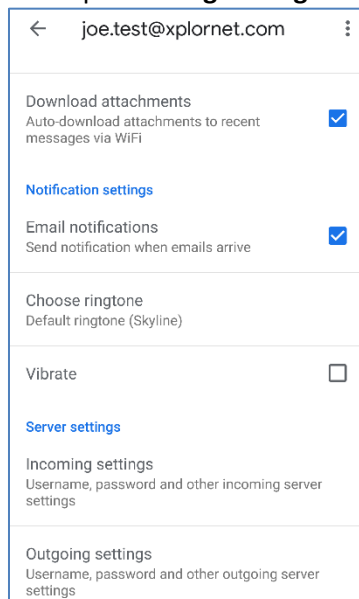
joe.test@xplornet.com

Download attachments
Auto-download attachments to recent messages via WiFi

Notification settings

Email notifications
Send notification when emails arrive

Choose ringtone
Default ringtone (Skyline)

Vibrate

Server settings

Incoming settings
Username, password and other incoming server settings

Outgoing settings
Username, password and other outgoing server settings